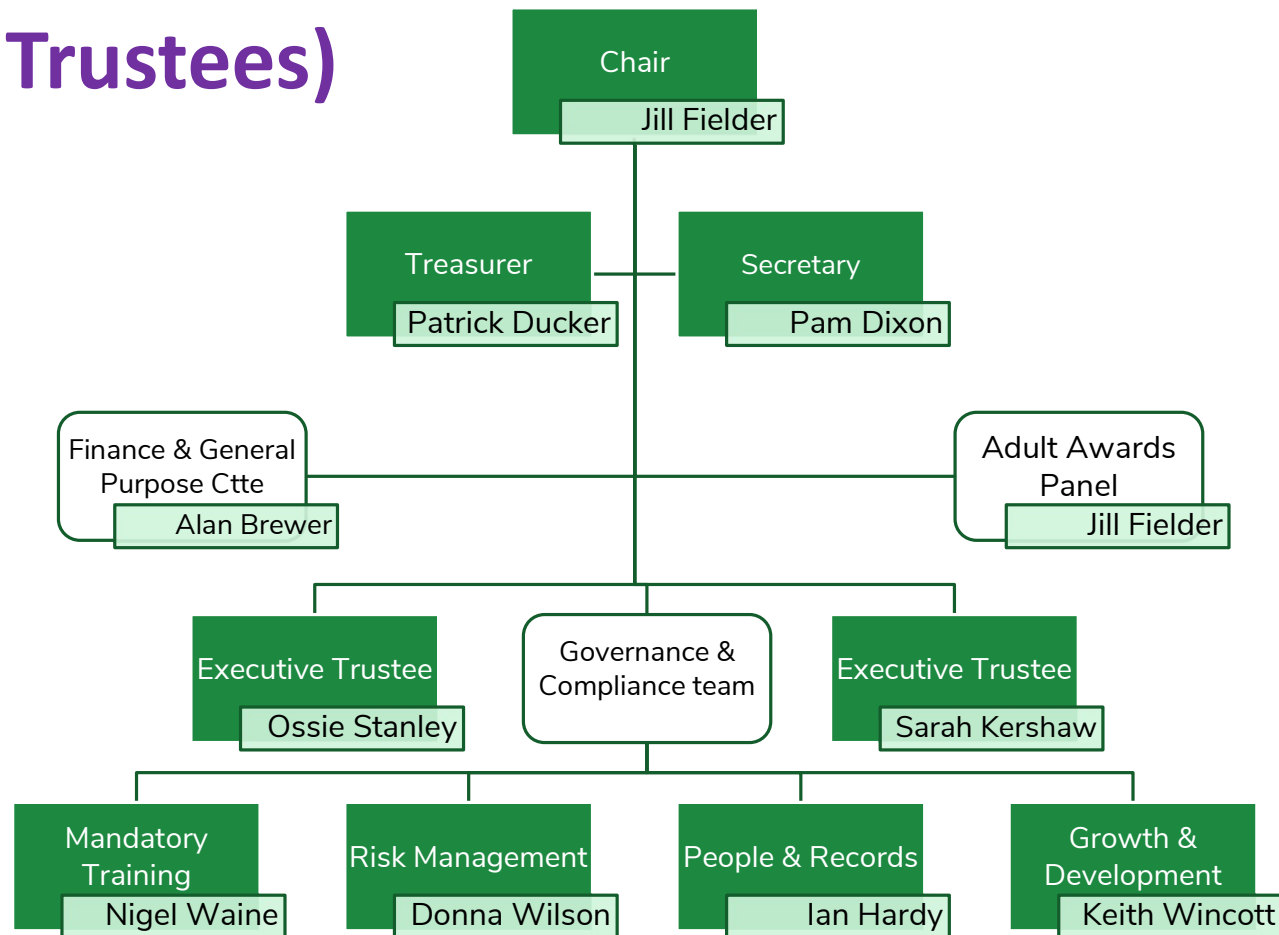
Trustees)

Chair
Jill Fielder

Treasurer
Patrick Ducker

Secretary
Pam Dixon

Finance & General Purpose Ctte
Alan Brewer

Adult Awards Panel
Jill Fielder

Executive Trustee
Ossie Stanley

Governance & Compliance team

Executive Trustee
Sarah Kershaw

Mandatory Training
Nigel Waine

Risk Management
Donna Wilson

People & Records
Ian Hardy

Growth & Development
Keith Wincott